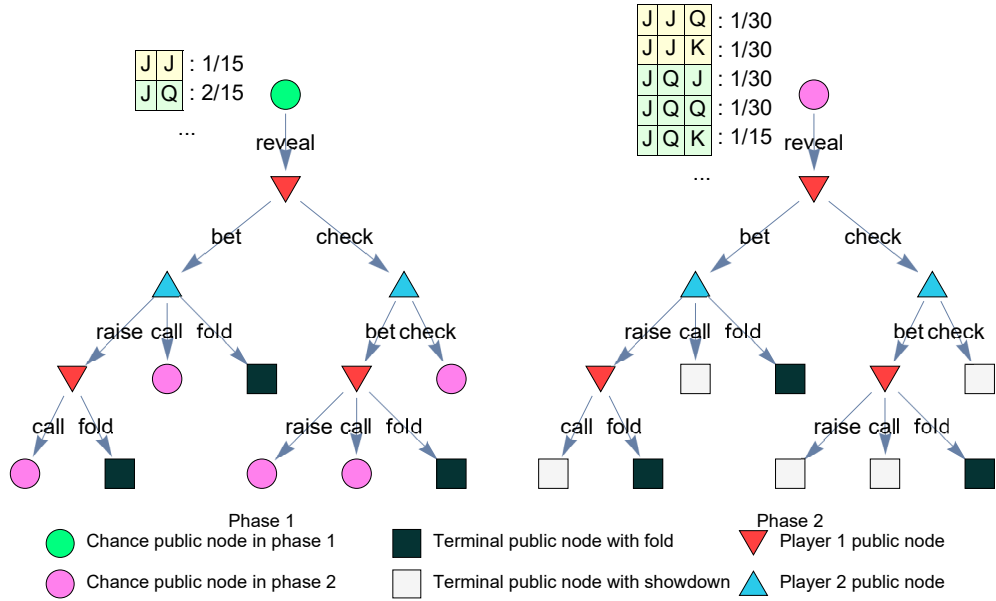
| J | J |
|---|---|
| J | Q |

: 1/15
: 2/15
...

reveal

bet check

raise call fold

bet check

call fold

raise call fold

Phase 1

| J | J | Q |
|---|---|---|
| J | J | K |
| J | Q | J |
| J | Q | Q |
| J | Q | K |

: 1/30
: 1/30
: 1/30
: 1/30
: 1/15
...

reveal

bet check

raise call fold

bet check

call fold

raise call fold

Phase 2

Chance public node in phase 1
Chance public node in phase 2
Terminal public node with fold
Terminal public node with showdown
Player 1 public node
Player 2 public node